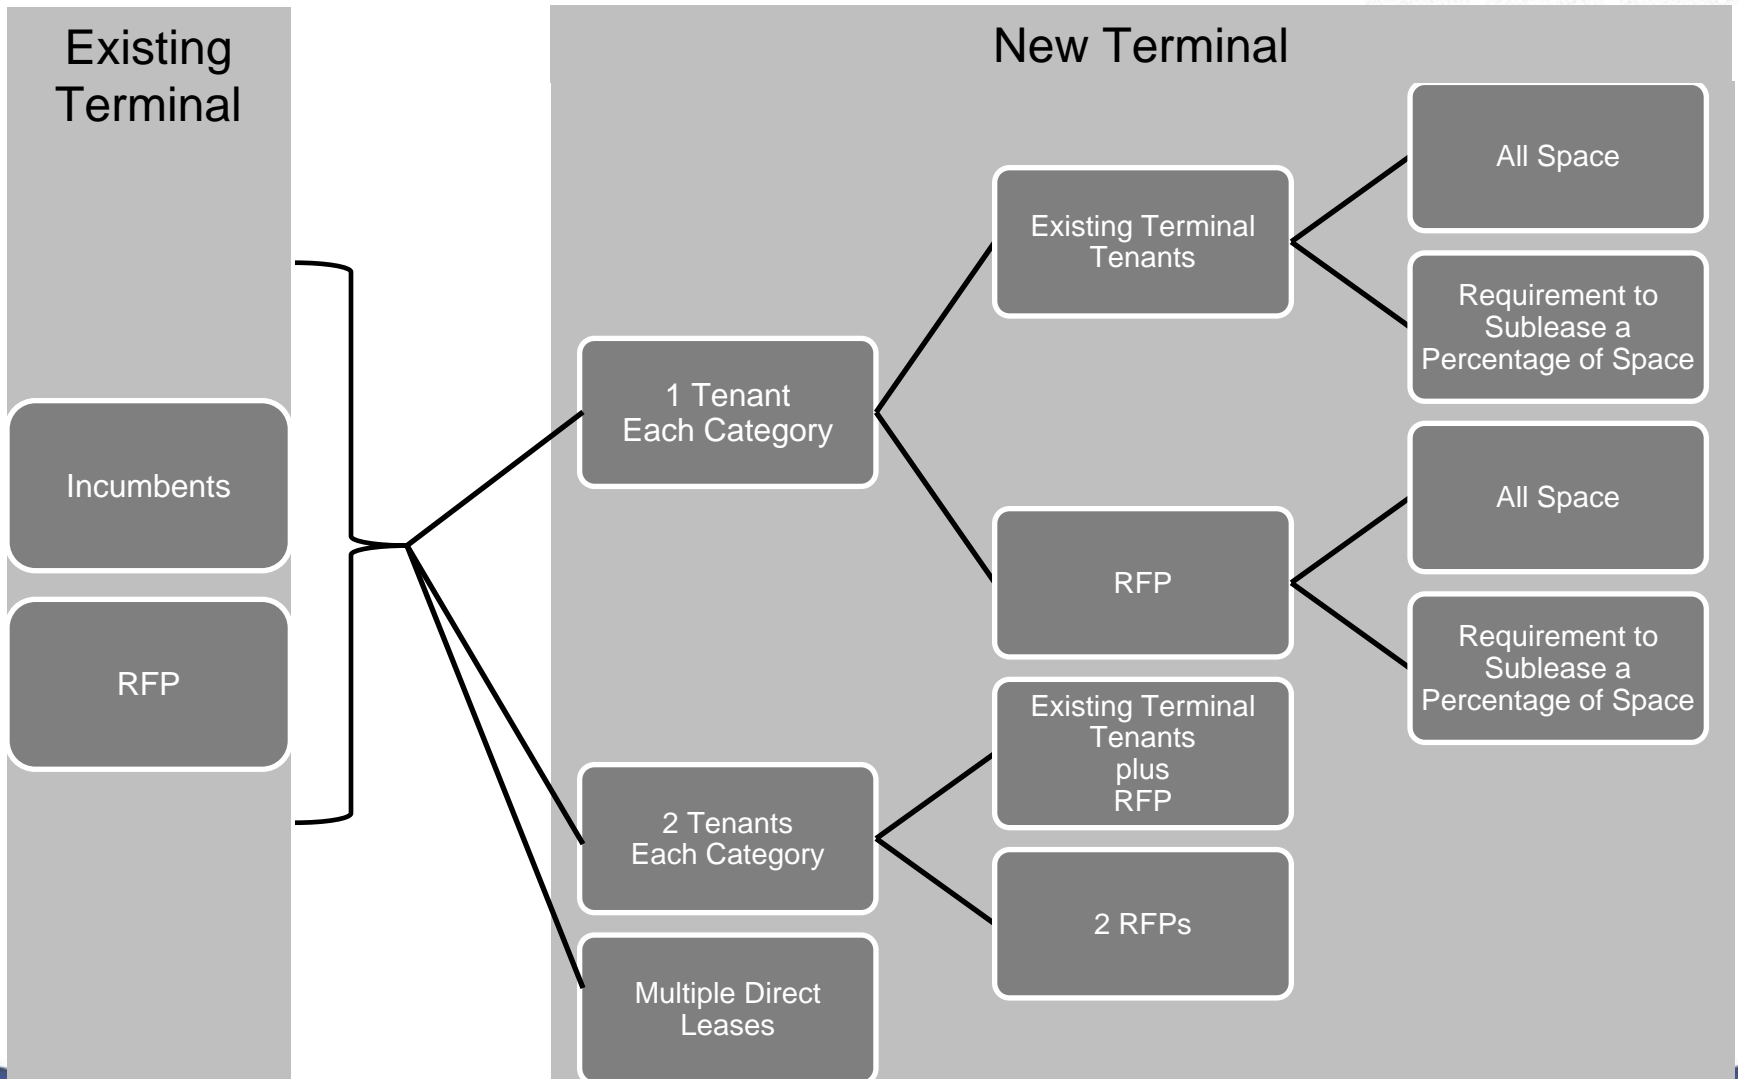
Existing Terminal

Incumbents

RFP

New Terminal

1 Tenant Each Category

Existing Terminal Tenants

All Space

Requirement to Sublease a Percentage of Space

RFP

All Space

Requirement to Sublease a Percentage of Space

2 Tenants Each Category

Existing Terminal Tenants plus RFP

2 RFPs

Multiple Direct Leases